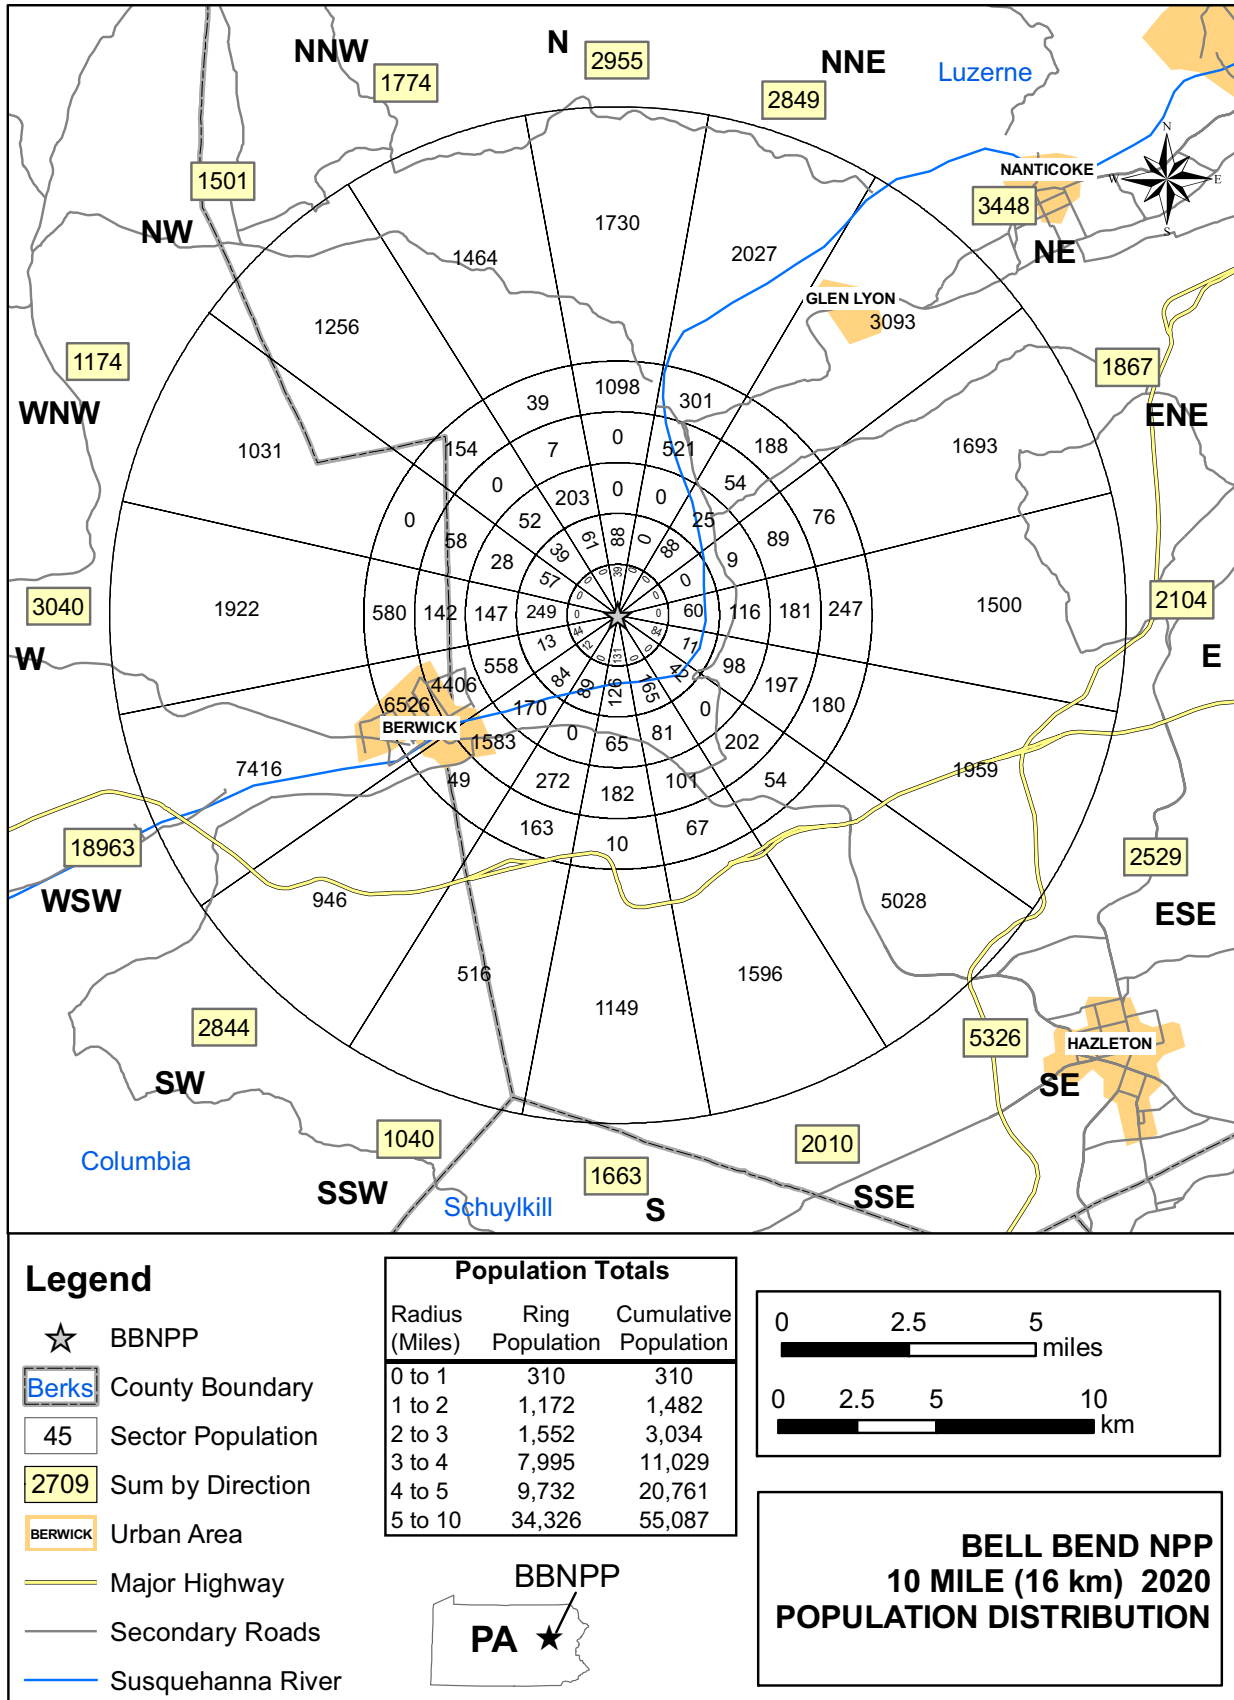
N 2955
NNW 1774
NNE 2849
Luzerne
NANTICOKE
3448
NE
1501
NW
GLEN LYON
3093
1174
WNW
1867
ENE
3040
W
2104
E
18963
WSW
2529
ESE
2844
SW
5326
HAZLETON
SE
1040
SSW
Columbia
Schuylkill
1663
S
2010
SSE

1730
2027
1464
1256
1098
39
301
188
1031
154
7
0
521
1693
0
54
203
0
0
58
52
25
76
89
28
9
1922
580
142
147
249
60
116
181
247
1500
558
13
98
197
6526
4406
180
BERWICK
170
84
89
126
165
0
1583
0
65
81
202
7416
1959
49
272
182
101
54
163
10
67
946
5028
516
1149
1596

Legend
BBNPP
Berks County Boundary
45 Sector Population
2709 Sum by Direction
BERWICK Urban Area
Major Highway
Secondary Roads
Susquehanna River

Population Totals

| Radius (Miles) | Ring Population | Cumulative Population |
|---|---|---|
| 0 to 1 | 310 | 310 |
| 1 to 2 | 1,172 | 1,482 |
| 2 to 3 | 1,552 | 3,034 |
| 3 to 4 | 7,995 | 11,029 |
| 4 to 5 | 9,732 | 20,761 |
| 5 to 10 | 34,326 | 55,087 |

0 2.5 5 miles
0 2.5 5 10 km

BBNPP
PA

BELL BEND NPP
10 MILE (16 km) 2020
POPULATION DISTRIBUTION